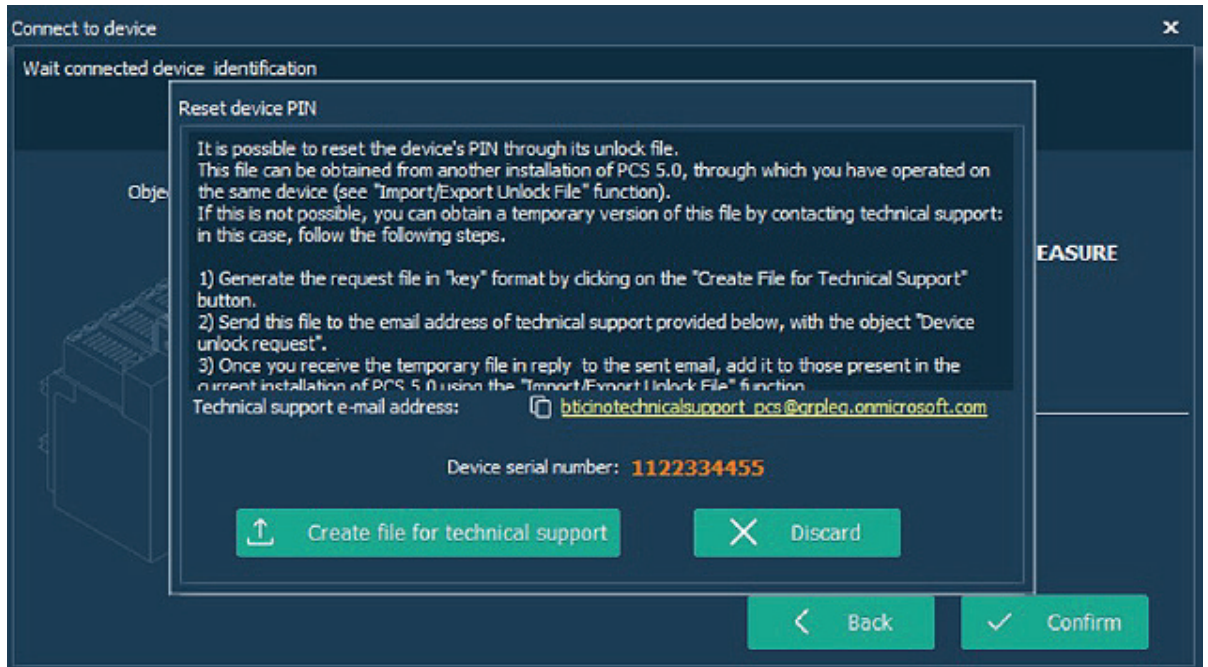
Connect to device

Wait connected device identification

Obje

EASURE

Reset device PIN

It is possible to reset the device's PIN through its unlock file.
This file can be obtained from another installation of PCS 5.0, through which you have operated on the same device (see "Import/Export Unlock File" function).
If this is not possible, you can obtain a temporary version of this file by contacting technical support: in this case, follow the following steps.

1) Generate the request file in "key" format by clicking on the "Create File for Technical Support" button.
2) Send this file to the email address of technical support provided below, with the object "Device unlock request".
3) Once you receive the temporary file in reply to the sent email, add it to those present in the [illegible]

Technical support e-mail address: bticinotechnicalsupport_pcs@grpleg.onmicrosoft.com

Device serial number: 1122334455

Create file for technical support

Discard

Back

Confirm